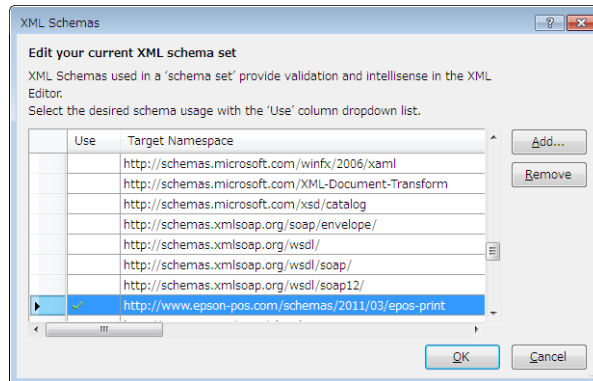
XML Schemas

Edit your current XML schema set

XML Schemas used in a 'schema set' provide validation and intellisense in the XML Editor.
Select the desired schema usage with the 'Use' column dropdown list.

| | Use | Target Namespace |
|---|---|---|
| | | http://schemas.microsoft.com/winfx/2006/xaml |
| | | http://schemas.microsoft.com/XML-Document-Transform |
| | | http://schemas.microsoft.com/xsd/catalog |
| | | http://schemas.xmlsoap.org/soap/envelope/ |
| | | http://schemas.xmlsoap.org/wsdl/ |
| | | http://schemas.xmlsoap.org/wsdl/soap/ |
| | | http://schemas.xmlsoap.org/wsdl/soap12/ |
| ▶ | ✓ | http://www.epson-pos.com/schemas/2011/03/epos-print |

Add...

Remove

OK

Cancel